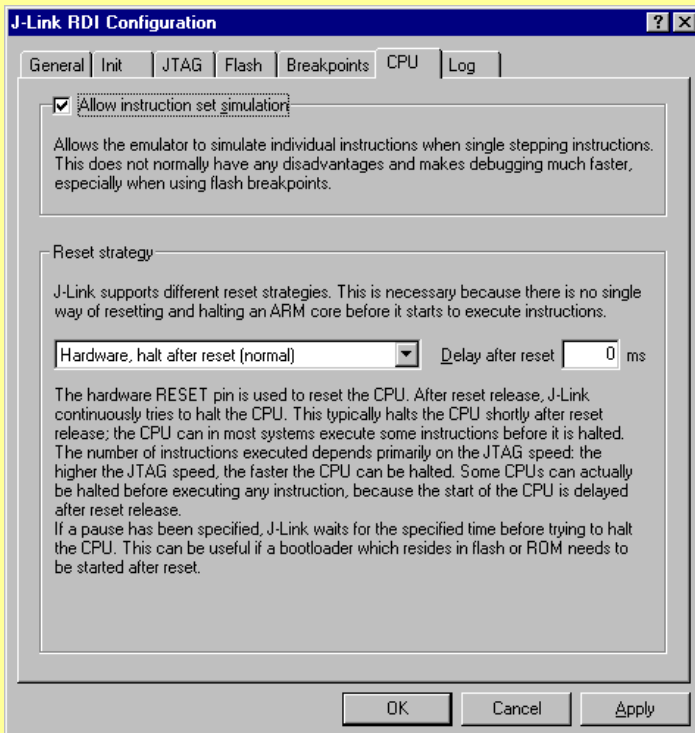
J-Link RDI Configuration

? X

General | Init | JTAG | Flash | Breakpoints | CPU | Log

☑ Allow instruction set simulation

Allows the emulator to simulate individual instructions when single stepping instructions. This does not normally have any disadvantages and makes debugging much faster, especially when using flash breakpoints.

Reset strategy

J-Link supports different reset strategies. This is necessary because there is no single way of resetting and halting an ARM core before it starts to execute instructions.

Hardware, halt after reset (normal)

Delay after reset 0 ms

The hardware RESET pin is used to reset the CPU. After reset release, J-Link continuously tries to halt the CPU. This typically halts the CPU shortly after reset release; the CPU can in most systems execute some instructions before it is halted. The number of instructions executed depends primarily on the JTAG speed: the higher the JTAG speed, the faster the CPU can be halted. Some CPUs can actually be halted before executing any instruction, because the start of the CPU is delayed after reset release.
If a pause has been specified, J-Link waits for the specified time before trying to halt the CPU. This can be useful if a bootloader which resides in flash or ROM needs to be started after reset.

OK | Cancel | Apply